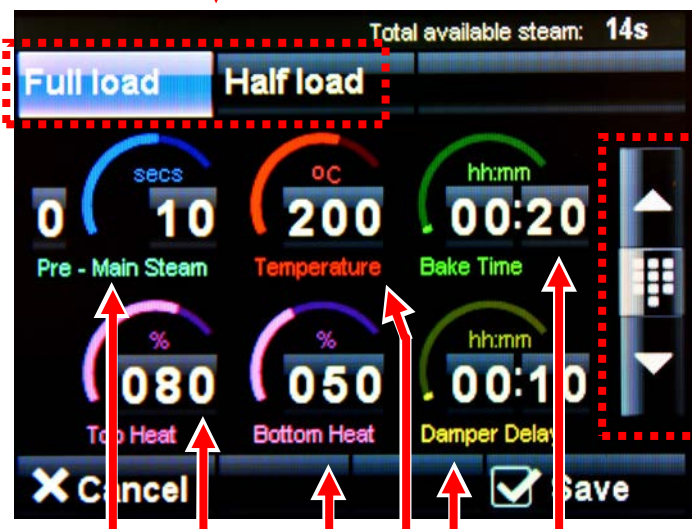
Total available steam: 14s

Full load

Half load

secs

0 10

Pre - Main Steam

ºC

200

Temperature

hh:mm

00:20

Bake Time

%

080

Top Heat

%

050

Bottom Heat

hh:mm

00:10

Damper Delay

Cancel

Save